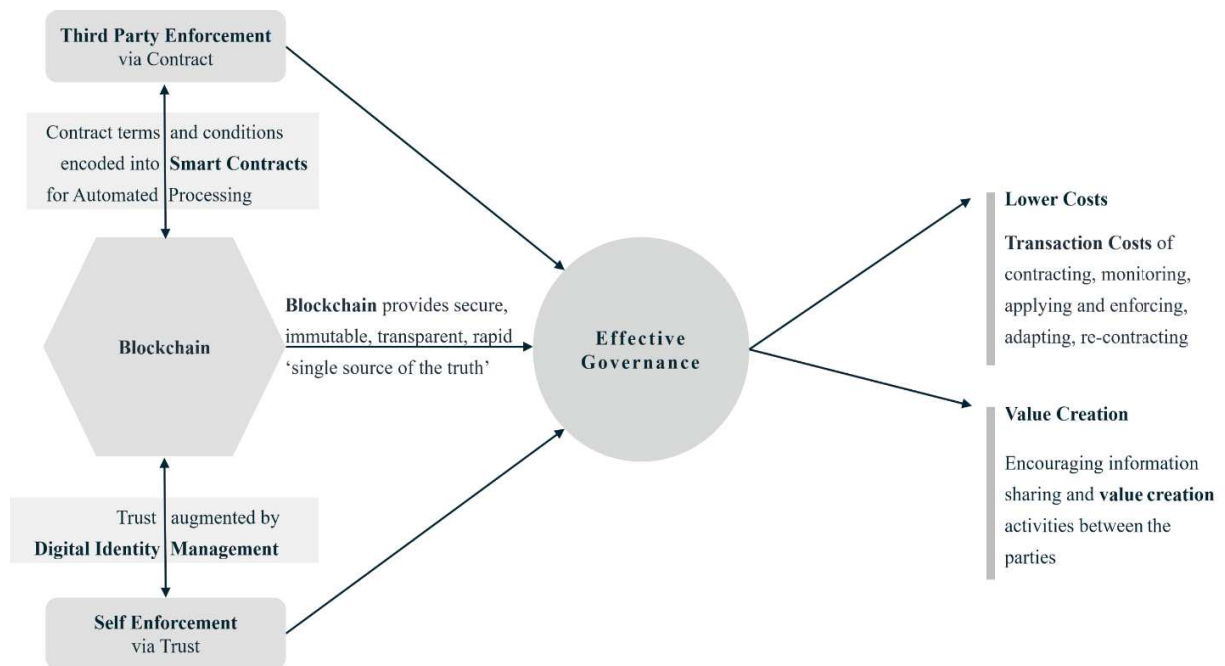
Third Party Enforcement
via Contract

Contract terms and conditions encoded into Smart Contracts for Automated Processing

Blockchain

Blockchain provides secure, immutable, transparent, rapid 'single source of the truth'

Trust augmented by Digital Identity Management

Self Enforcement
via Trust

Effective Governance

Lower Costs

Transaction Costs of contracting, monitoring, applying and enforcing, adapting, re-contracting

Value Creation

Encouraging information sharing and value creation activities between the parties